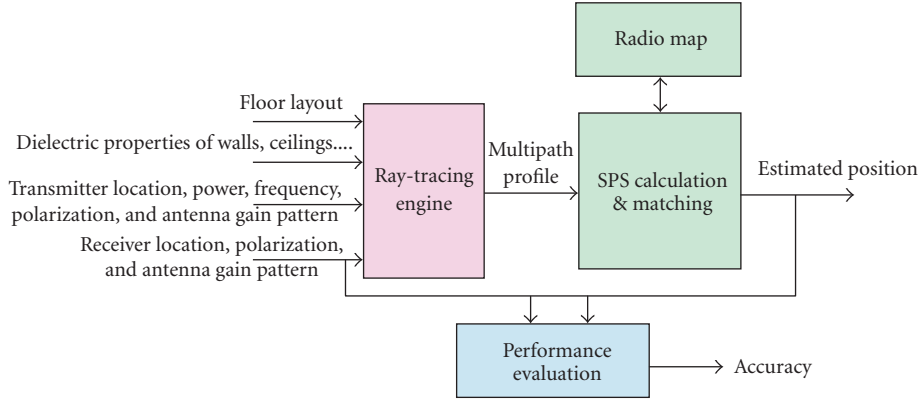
Radio map

Floor layout

Dielectric properties of walls, ceilings....

Transmitter location, power, frequency, polarization, and antenna gain pattern

Receiver location, polarization, and antenna gain pattern

Ray-tracing engine

Multipath profile

SPS calculation & matching

Estimated position

Performance evaluation

Accuracy